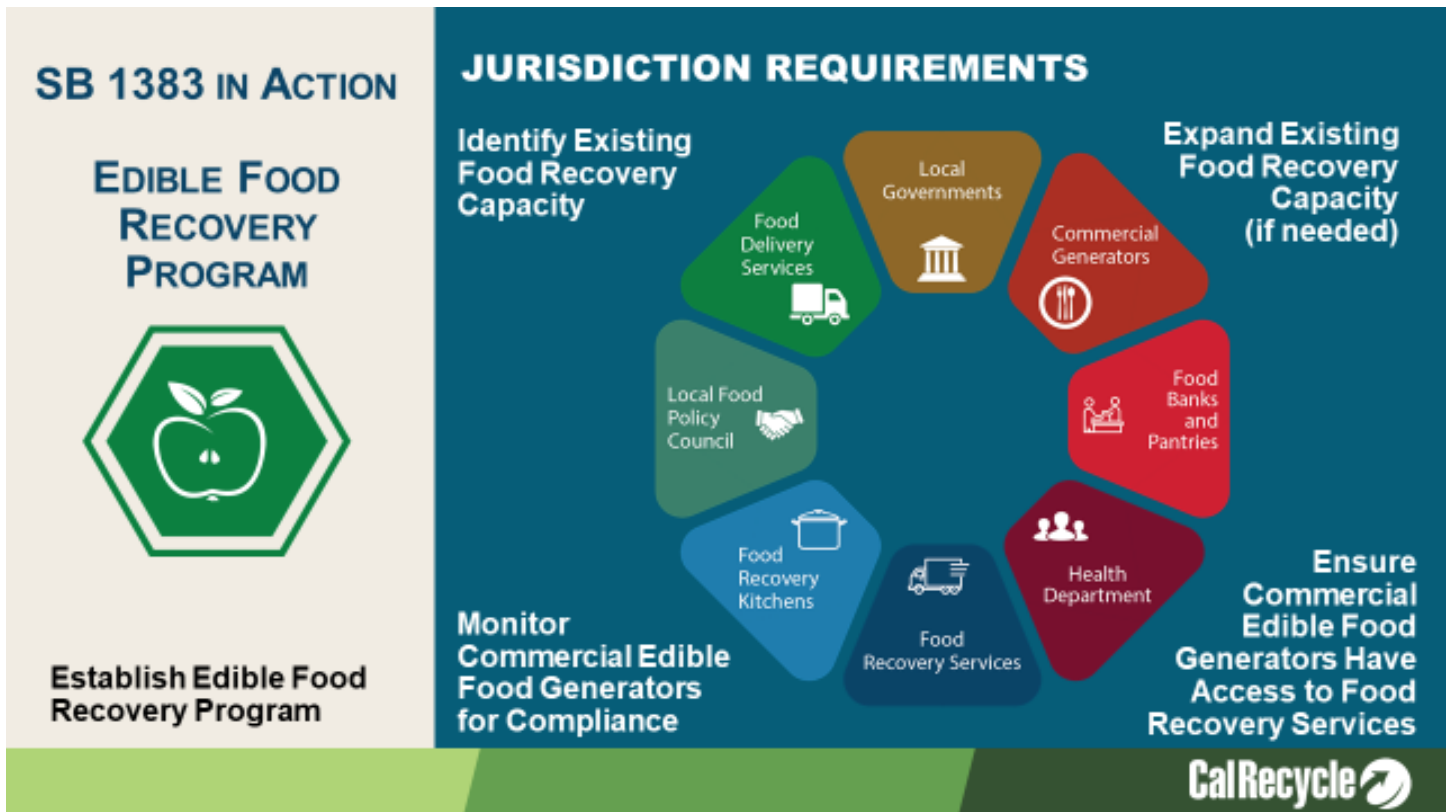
SB 1383 IN ACTION

EDIBLE FOOD RECOVERY PROGRAM

Establish Edible Food Recovery Program

JURISDICTION REQUIREMENTS

Identify Existing Food Recovery Capacity

Expand Existing Food Recovery Capacity (if needed)

Local Governments

Commercial Generators

Food Banks and Pantries

Health Department

Food Recovery Services

Food Recovery Kitchens

Local Food Policy Council

Food Delivery Services

Monitor Commercial Edible Food Generators for Compliance

Ensure Commercial Edible Food Generators Have Access to Food Recovery Services

CalRecycle